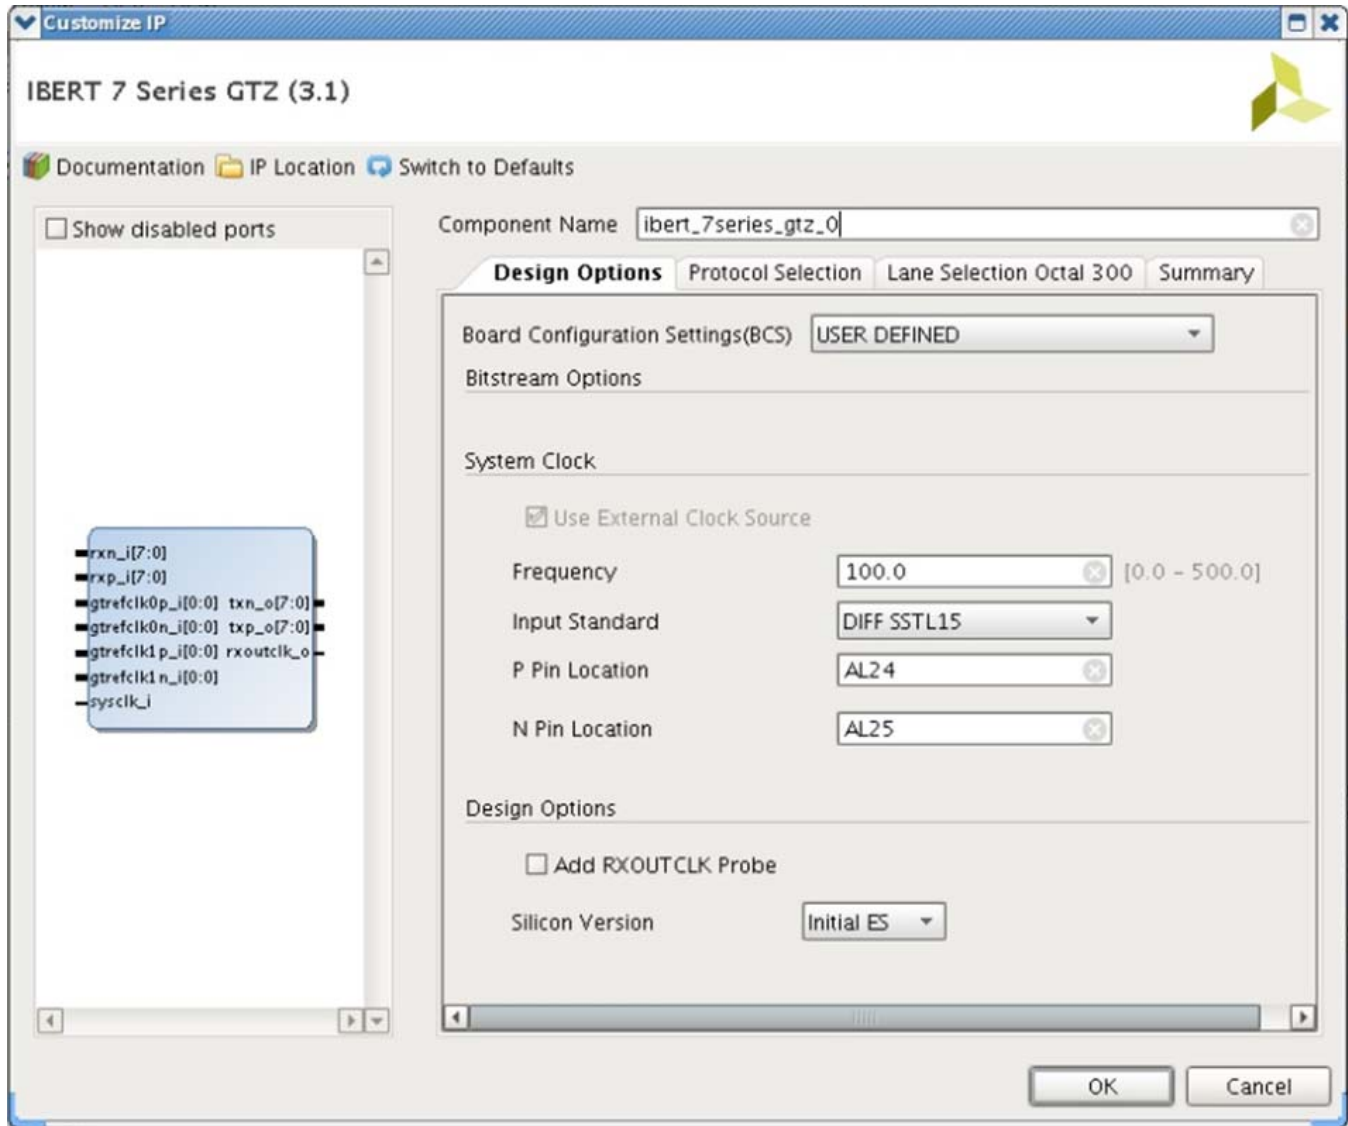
Customize IP

IBERT 7 Series GTZ (3.1)

Documentation IP Location Switch to Defaults

Show disabled ports

rxn_i[7:0]
rxp_i[7:0]
gtrefclk0p_i[0:0] txn_o[7:0]
gtrefclk0n_i[0:0] txp_o[7:0]
gtrefclk1p_i[0:0] rxoutclk_o
gtrefclk1n_i[0:0]
sysclk_i

Component Name ibert_7series_gtz_0

Design Options | Protocol Selection | Lane Selection Octal 300 | Summary

Board Configuration Settings(BCS) USER DEFINED

Bitstream Options

System Clock

Use External Clock Source

Frequency 100.0 [0.0 - 500.0]

Input Standard DIFF SSTL15

P Pin Location AL24

N Pin Location AL25

Design Options

Add RXOUTCLK Probe

Silicon Version Initial ES

OK Cancel